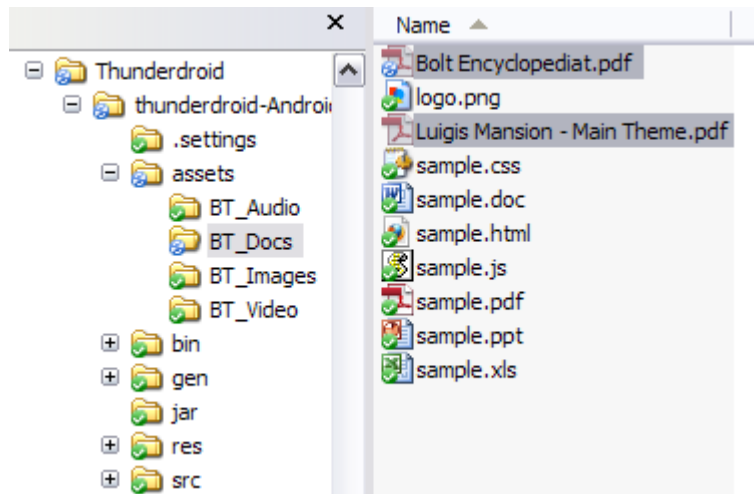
×

Thunderdroid
thunderdroid-Androi
.settings
assets
BT_Audio
BT_Docs
BT_Images
BT_Video
bin
gen
jar
res
src

Name

Bolt Encyclopediat.pdf
logo.png
Luigis Mansion - Main Theme.pdf
sample.css
sample.doc
sample.html
sample.js
sample.pdf
sample.ppt
sample.xls